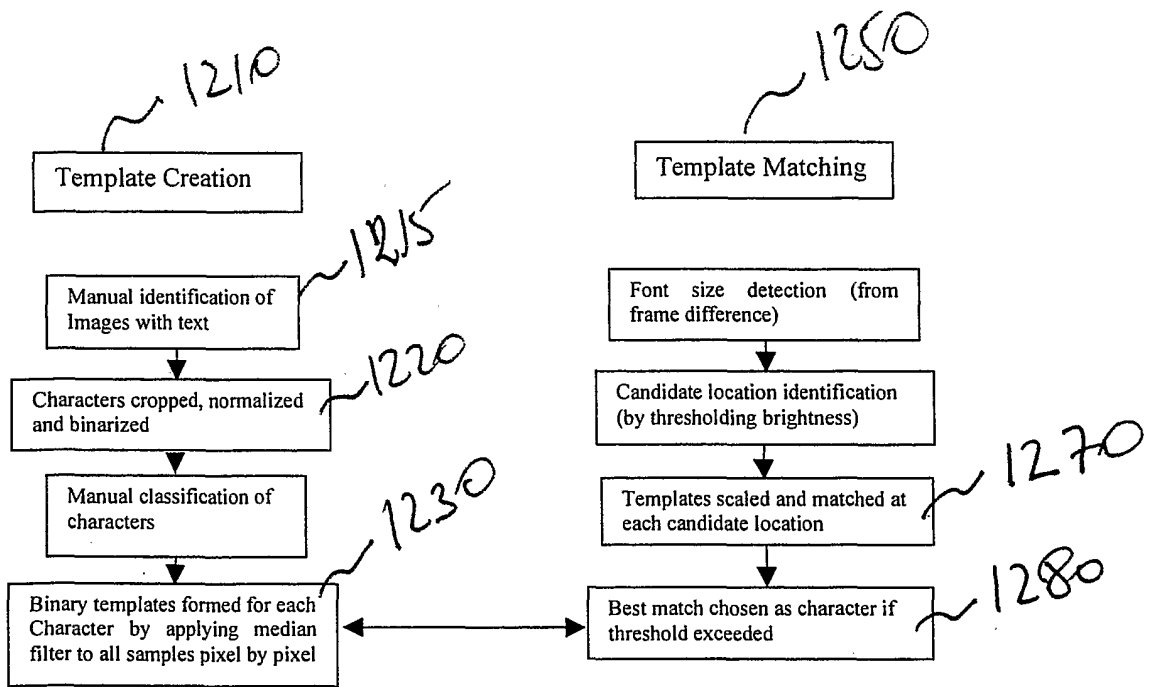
1210

Template Creation

1215

Manual identification of Images with text

1220

Characters cropped, normalized and binarized

Manual classification of characters

1230

Binary templates formed for each Character by applying median filter to all samples pixel by pixel

1250

Template Matching

Font size detection (from frame difference)

Candidate location identification (by thresholding brightness)

1270

Templates scaled and matched at each candidate location

1280

Best match chosen as character if threshold exceeded